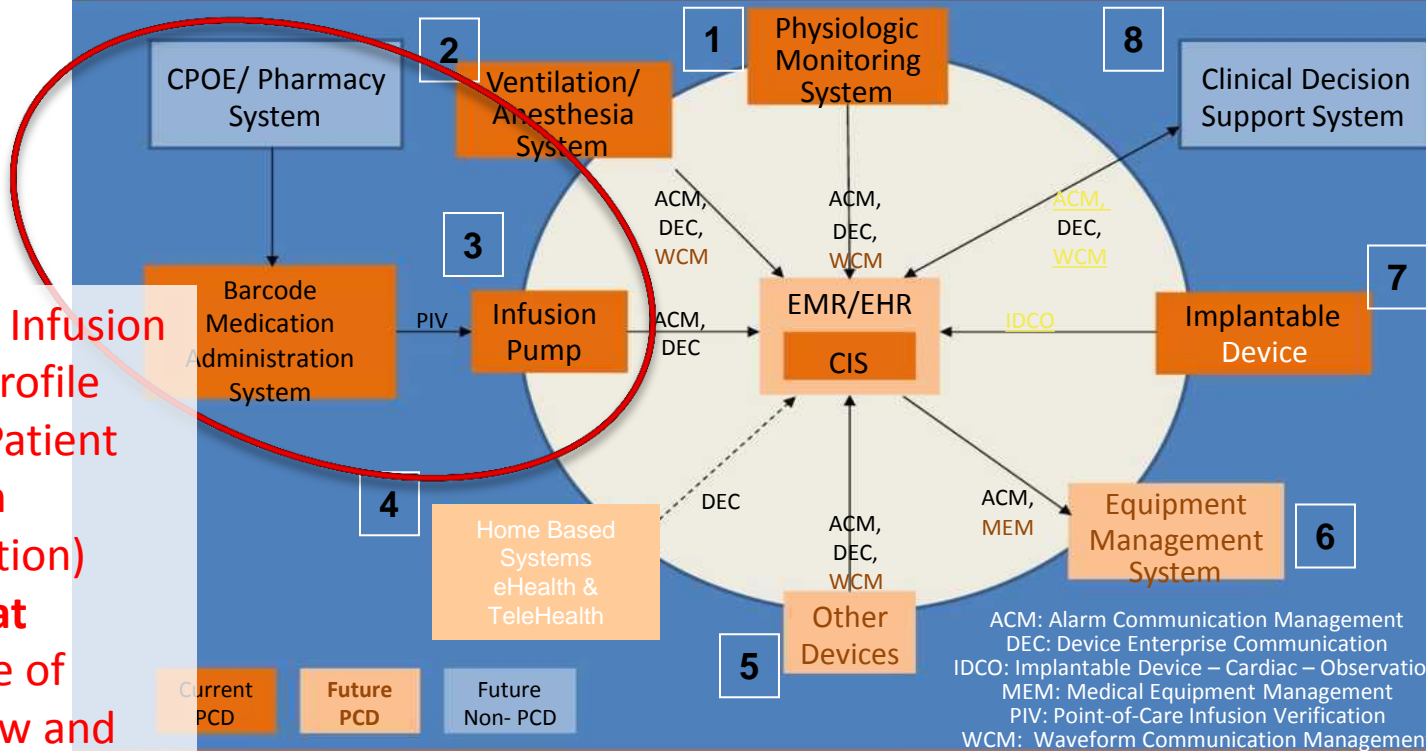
CPOE/ Pharmacy System

2

Ventilation/ Anesthesia System

1

Physiologic Monitoring System

8

Clinical Decision Support System

ACM, DEC, WCM

ACM, DEC, WCM

ACM, DEC, WCM

3

7

Barcode Medication Administration System

PIV

Infusion Pump

ACM, DEC

EMR/EHR

CIS

IDCO

Implantable Device

Infusion
rofile
Patient
n
tion)
at
e of
w and

4

DEC

Home Based Systems eHealth & TeleHealth

ACM, DEC, WCM

ACM, MEM

Equipment Management System

6

5

Other Devices

Current PCD

Future PCD

Future Non- PCD

ACM: Alarm Communication Management
DEC: Device Enterprise Communication
IDCO: Implantable Device – Cardiac – Observatio
MEM: Medical Equipment Management
PIV: Point-of-Care Infusion Verification
WCM: Waveform Communication Managemen